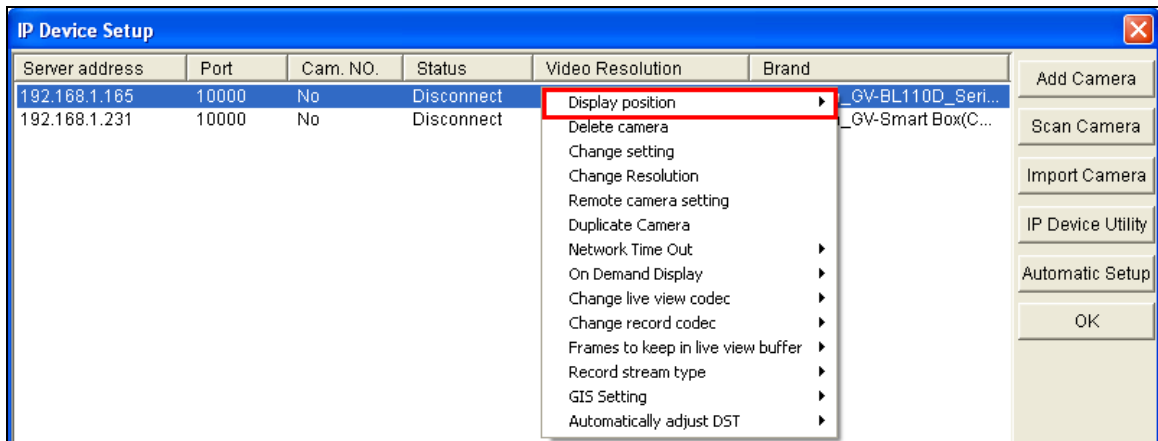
IP Device Setup

| Server address | Port | Cam. NO. | Status | Video Resolution | Brand |
|---|---|---|---|---|---|
| 192.168.1.165 | 10000 | No | Disconnect | | _GV-BL110D_Seri... |
| 192.168.1.231 | 10000 | No | Disconnect | | _GV-Smart Box(C... |

Display position
Delete camera
Change setting
Change Resolution
Remote camera setting
Duplicate Camera
Network Time Out
On Demand Display
Change live view codec
Change record codec
Frames to keep in live view buffer
Record stream type
GIS Setting
Automatically adjust DST

Add Camera
Scan Camera
Import Camera
IP Device Utility
Automatic Setup
OK